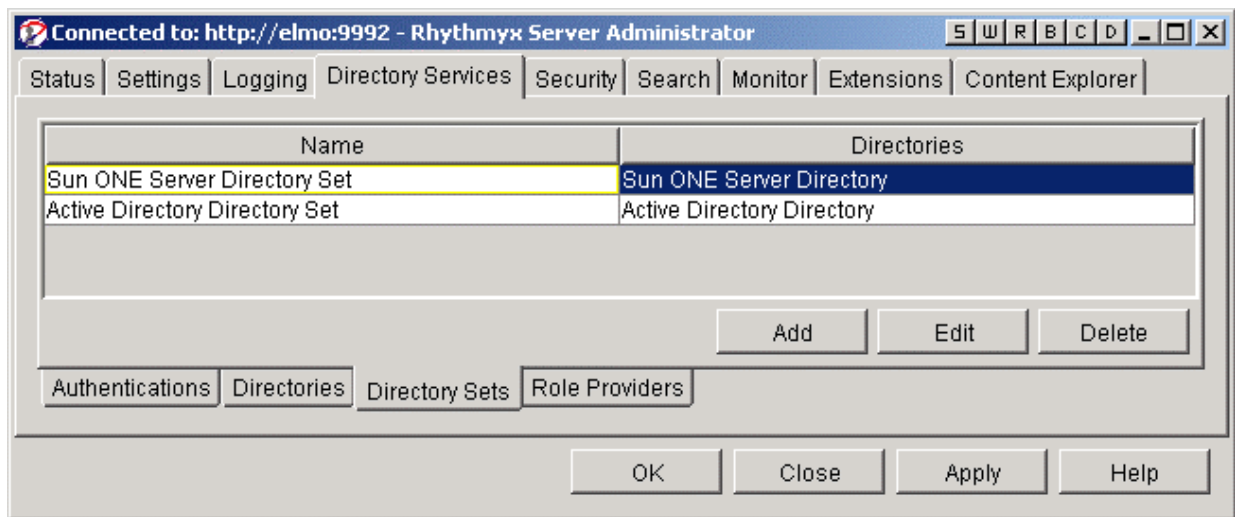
Connected to: http://elmo:9992 - Rhythmyx Server Administrator

S W R B C D

Status | Settings | Logging | Directory Services | Security | Search | Monitor | Extensions | Content Explorer

| Name | Directories |
|---|---|
| Sun ONE Server Directory Set | Sun ONE Server Directory |
| Active Directory Directory Set | Active Directory Directory |

Add Edit Delete

Authentications | Directories | Directory Sets | Role Providers

OK Close Apply Help